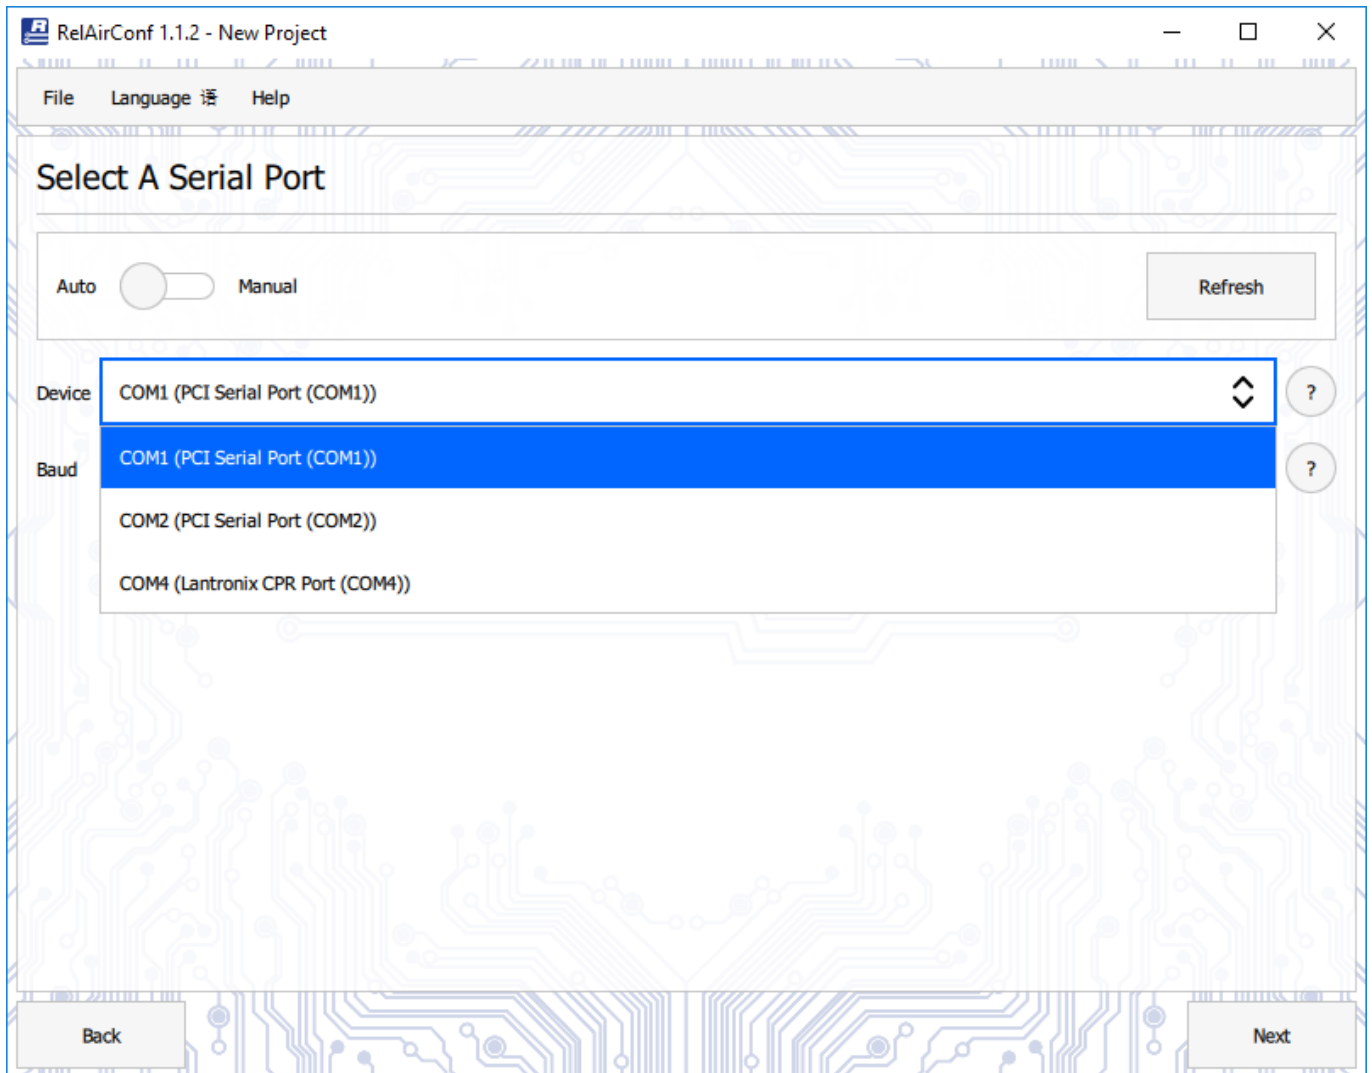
RelAirConf 1.1.2 - New Project

File Language 语 Help

Select A Serial Port

Auto Manual

Refresh

Device COM1 (PCI Serial Port (COM1)) ?

Baud ?

COM1 (PCI Serial Port (COM1))

COM2 (PCI Serial Port (COM2))

COM4 (Lantronix CPR Port (COM4))

Back

Next